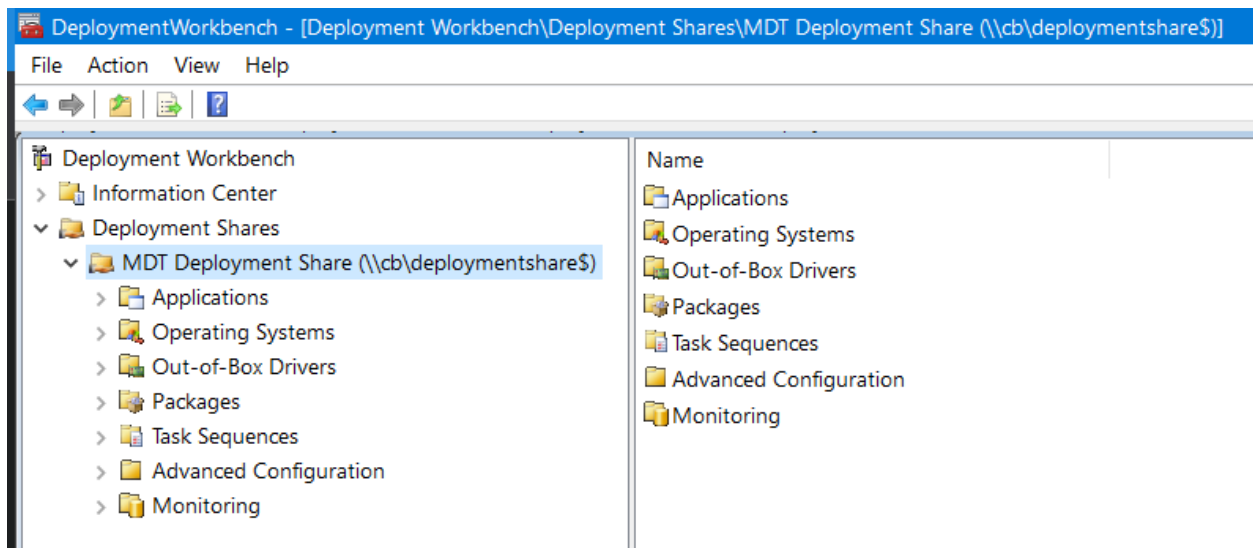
DeploymentWorkbench - [Deployment Workbench\Deployment Shares\MDT Deployment Share (\\cb\deploymentshare$)]

File Action View Help

Deployment Workbench
Information Center
Deployment Shares
MDT Deployment Share (\\cb\deploymentshare$)
Applications
Operating Systems
Out-of-Box Drivers
Packages
Task Sequences
Advanced Configuration
Monitoring

Name
Applications
Operating Systems
Out-of-Box Drivers
Packages
Task Sequences
Advanced Configuration
Monitoring